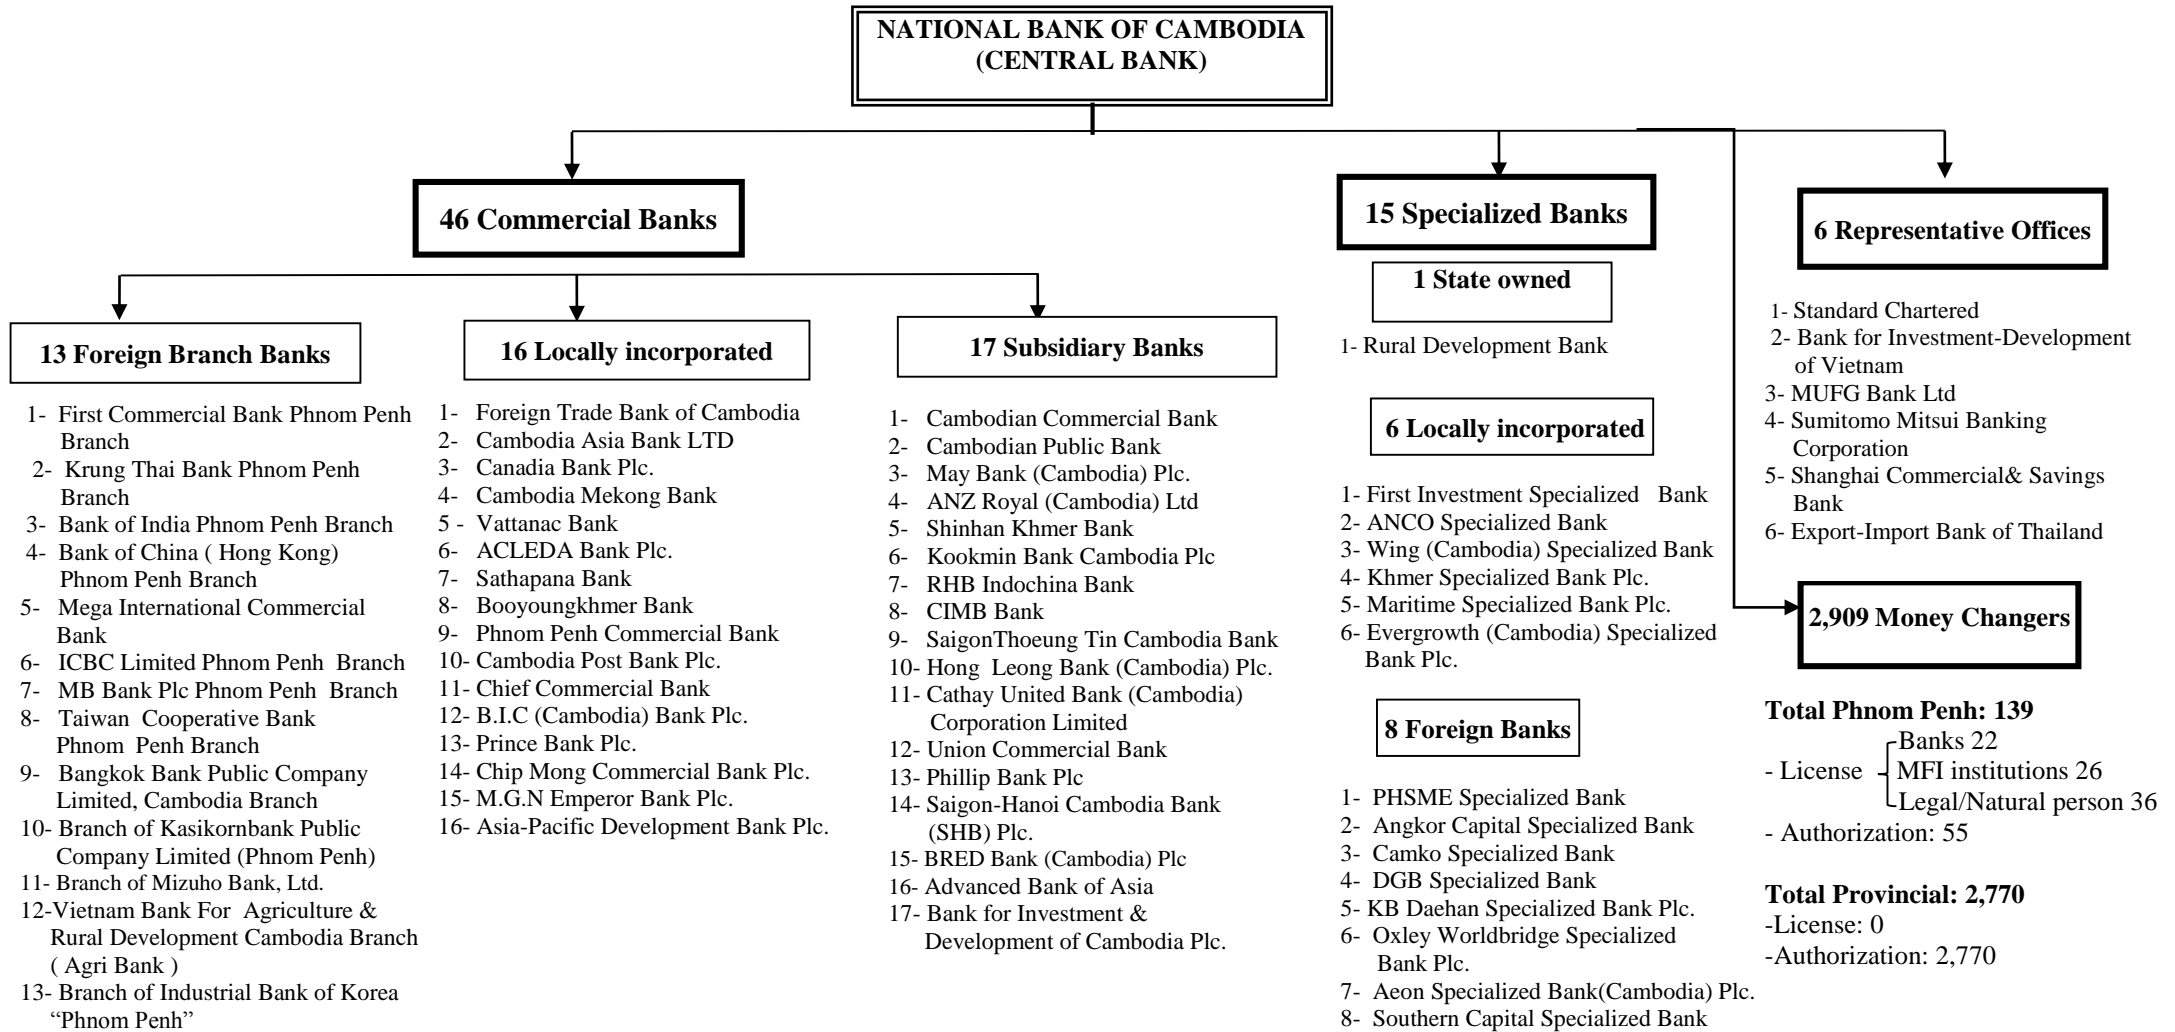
NATIONAL BANK OF CAMBODIA
(CENTRAL BANK)

46 Commercial Banks

13 Foreign Branch Banks

1- First Commercial Bank Phnom Penh Branch
2- Krung Thai Bank Phnom Penh Branch
3- Bank of India Phnom Penh Branch
4- Bank of China ( Hong Kong) Phnom Penh Branch
5- Mega International Commercial Bank
6- ICBC Limited Phnom Penh Branch
7- MB Bank Plc Phnom Penh Branch
8- Taiwan Cooperative Bank Phnom Penh Branch
9- Bangkok Bank Public Company Limited, Cambodia Branch
10- Branch of Kasikornbank Public Company Limited (Phnom Penh)
11- Branch of Mizuho Bank, Ltd.
12-Vietnam Bank For Agriculture & Rural Development Cambodia Branch ( Agri Bank )
13- Branch of Industrial Bank of Korea "Phnom Penh"

16 Locally incorporated

1- Foreign Trade Bank of Cambodia
2- Cambodia Asia Bank LTD
3- Canadia Bank Plc.
4- Cambodia Mekong Bank
5 - Vattanac Bank
6- ACLEDA Bank Plc.
7- Sathapana Bank
8- Booyoungkhmer Bank
9- Phnom Penh Commercial Bank
10- Cambodia Post Bank Plc.
11- Chief Commercial Bank
12- B.I.C (Cambodia) Bank Plc.
13- Prince Bank Plc.
14- Chip Mong Commercial Bank Plc.
15- M.G.N Emperor Bank Plc.
16- Asia-Pacific Development Bank Plc.

17 Subsidiary Banks

1- Cambodian Commercial Bank
2- Cambodian Public Bank
3- May Bank (Cambodia) Plc.
4- ANZ Royal (Cambodia) Ltd
5- Shinhan Khmer Bank
6- Kookmin Bank Cambodia Plc
7- RHB Indochina Bank
8- CIMB Bank
9- SaigonThoeung Tin Cambodia Bank
10- Hong Leong Bank (Cambodia) Plc.
11- Cathay United Bank (Cambodia) Corporation Limited
12- Union Commercial Bank
13- Phillip Bank Plc
14- Saigon-Hanoi Cambodia Bank (SHB) Plc.
15- BRED Bank (Cambodia) Plc
16- Advanced Bank of Asia
17- Bank for Investment & Development of Cambodia Plc.

15 Specialized Banks

1 State owned

1- Rural Development Bank

6 Locally incorporated

1- First Investment Specialized Bank
2- ANCO Specialized Bank
3- Wing (Cambodia) Specialized Bank
4- Khmer Specialized Bank Plc.
5- Maritime Specialized Bank Plc.
6- Evergrowth (Cambodia) Specialized Bank Plc.

8 Foreign Banks

1- PHSME Specialized Bank
2- Angkor Capital Specialized Bank
3- Camko Specialized Bank
4- DGB Specialized Bank
5- KB Daehan Specialized Bank Plc.
6- Oxley Worldbridge Specialized Bank Plc.
7- Aeon Specialized Bank(Cambodia) Plc.
8- Southern Capital Specialized Bank

6 Representative Offices

1- Standard Chartered
2- Bank for Investment-Development of Vietnam
3- MUFG Bank Ltd
4- Sumitomo Mitsui Banking Corporation
5- Shanghai Commercial& Savings Bank
6- Export-Import Bank of Thailand

2,909 Money Changers

Total Phnom Penh: 139
- License: Banks 22, MFI institutions 26, Legal/Natural person 36
- Authorization: 55

Total Provincial: 2,770
-License: 0
-Authorization: 2,770